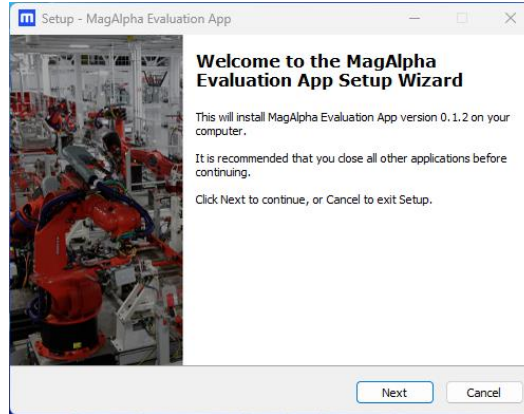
m Setup - MagAlpha Evaluation App

Welcome to the MagAlpha Evaluation App Setup Wizard

This will install MagAlpha Evaluation App version 0.1.2 on your computer.

It is recommended that you close all other applications before continuing.

Click Next to continue, or Cancel to exit Setup.

Next
Cancel